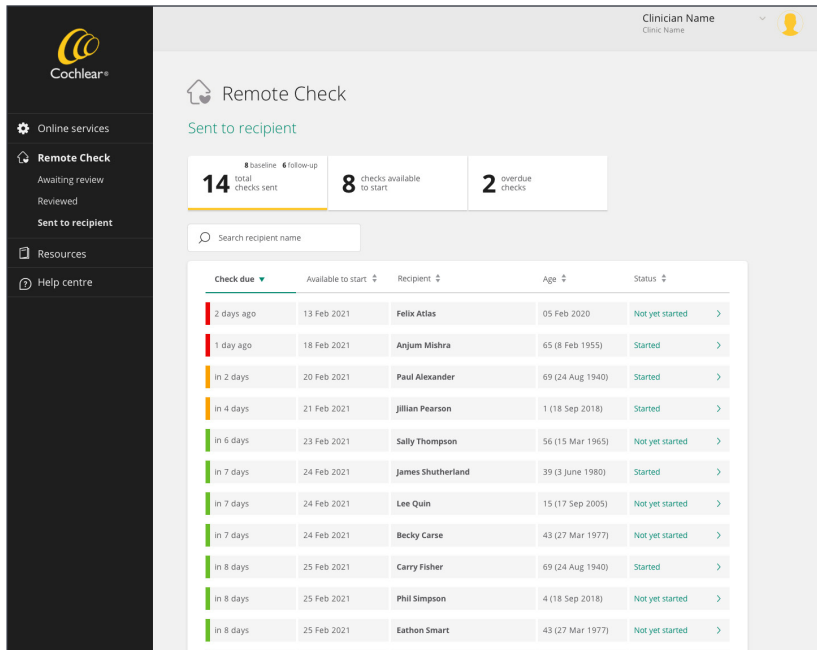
Cochlear®

Online services

Remote Check

Awaiting review

Reviewed

Sent to recipient

Resources

Help centre

Clinician Name
Clinic Name

Remote Check

Sent to recipient

8 baseline 6 follow-up
14 total checks sent

8 checks available to start

2 overdue checks

Search recipient name

| Check due ▼ | Available to start | Recipient | Age | Status | |
|---|---|---|---|---|---|
| 2 days ago | 13 Feb 2021 | Felix Atlas | 05 Feb 2020 | Not yet started | > |
| 1 day ago | 18 Feb 2021 | Anjum Mishra | 65 (8 Feb 1955) | Started | > |
| in 2 days | 20 Feb 2021 | Paul Alexander | 69 (24 Aug 1940) | Started | > |
| in 4 days | 21 Feb 2021 | Jillian Pearson | 1 (18 Sep 2018) | Started | > |
| in 6 days | 23 Feb 2021 | Sally Thompson | 56 (15 Mar 1965) | Not yet started | > |
| in 7 days | 24 Feb 2021 | James Shutherland | 39 (3 June 1980) | Started | > |
| in 7 days | 24 Feb 2021 | Lee Quin | 15 (17 Sep 2005) | Not yet started | > |
| in 7 days | 24 Feb 2021 | Becky Carse | 43 (27 Mar 1977) | Not yet started | > |
| in 8 days | 25 Feb 2021 | Carry Fisher | 69 (24 Aug 1940) | Started | > |
| in 8 days | 25 Feb 2021 | Phil Simpson | 4 (18 Sep 2018) | Not yet started | > |
| in 8 days | 25 Feb 2021 | Eathon Smart | 43 (27 Mar 1977) | Not yet started | > |